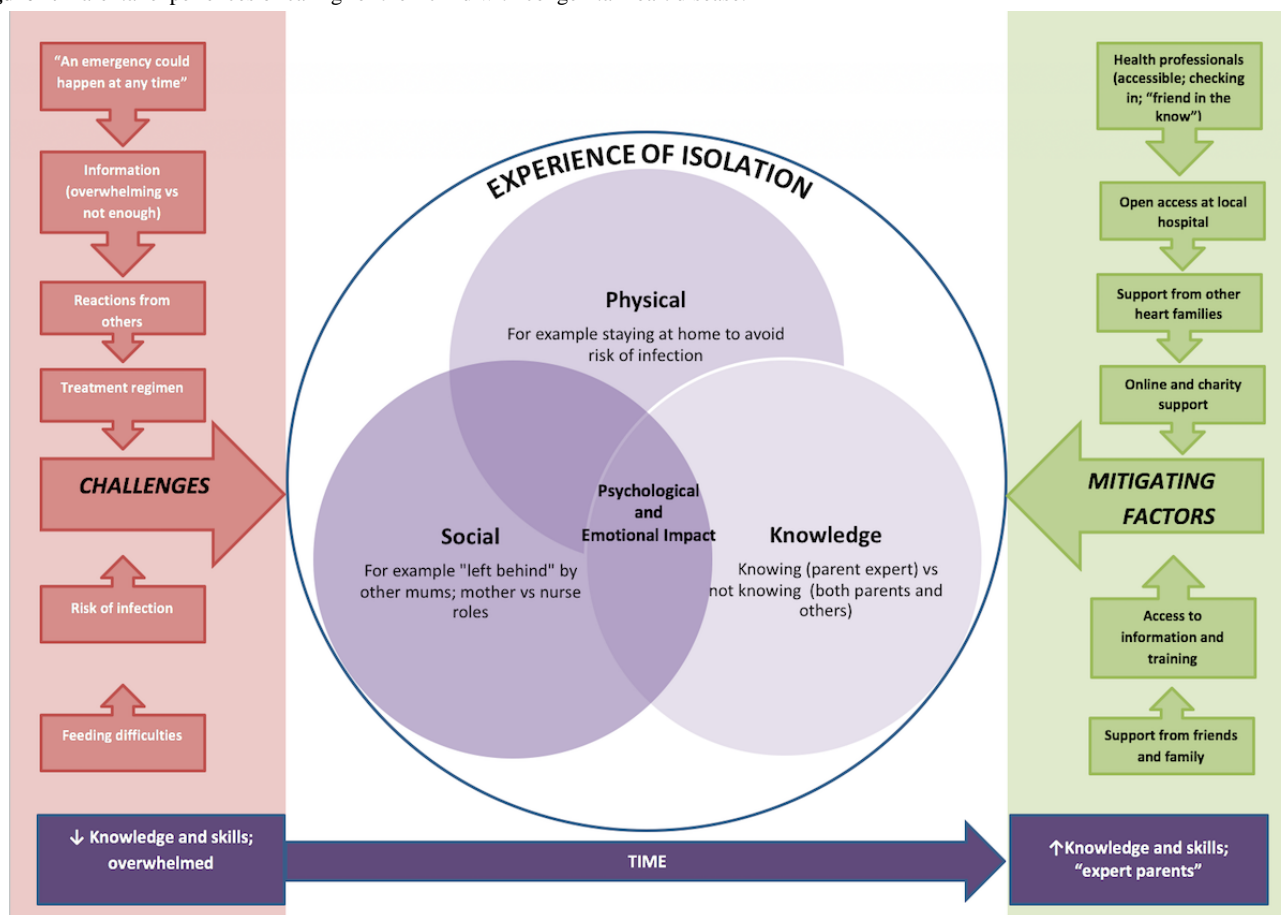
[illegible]

"An emergency could happen at any time"

Information (overwhelming vs not enough)

Reactions from others

Treatment regimen

CHALLENGES

Risk of infection

Feeding difficulties

EXPERIENCE OF ISOLATION

Physical

For example staying at home to avoid risk of infection

Psychological and Emotional Impact

Social

For example "left behind" by other mums; mother vs nurse roles

Knowledge

Knowing (parent expert) vs not knowing (both parents and others)

Health professionals (accessible; checking in; "friend in the know")

Open access at local hospital

Support from other heart families

Online and charity support

MITIGATING FACTORS

Access to information and training

Support from friends and family

↓ Knowledge and skills; overwhelmed

TIME

↑Knowledge and skills; "expert parents"